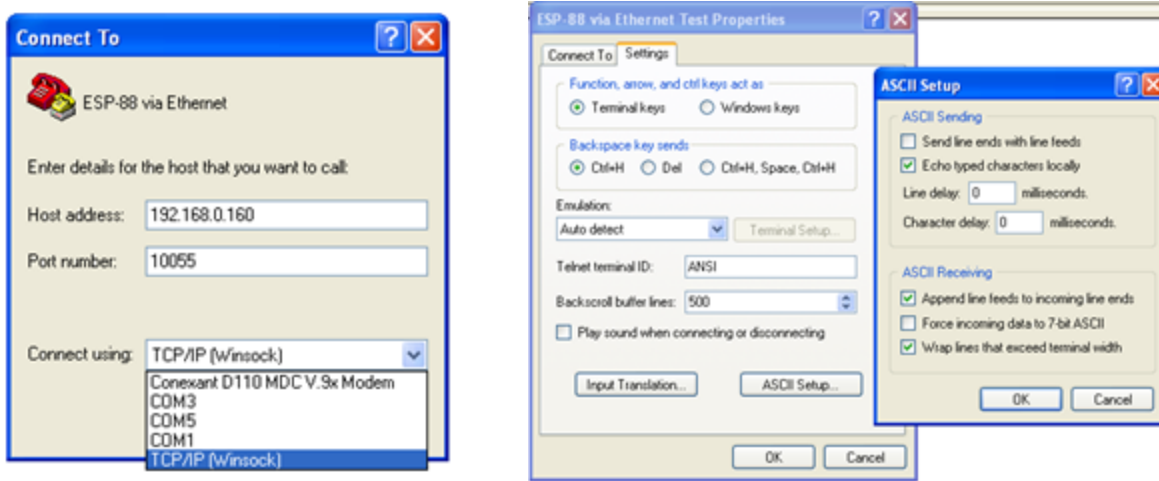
Connect To

ESP-88 via Ethernet

Enter details for the host that you want to call:

Host address: 192.168.0.160

Port number: 10055

Connect using: TCP/IP (Winsock)

Conexant D110 MDC V.9x Modem
COM3
COM5
COM1
TCP/IP (Winsock)

ESP-88 via Ethernet Test Properties

Connect To | Settings

Function, arrow, and ctrl keys act as
Terminal keys
Windows keys

Backspace key sends
Ctrl+H
Del
Ctrl+H, Space, Ctrl+H

Emulation:
Auto detect
Terminal Setup...

Telnet terminal ID: ANSI

Backscroll buffer lines: 500

Play sound when connecting or disconnecting

Input Translation...
ASCII Setup...

OK
Cancel

ASCII Setup

ASCII Sending
Send line ends with line feeds
Echo typed characters locally
Line delay: 0 milliseconds.
Character delay: 0 milliseconds.

ASCII Receiving
Append line feeds to incoming line ends
Force incoming data to 7-bit ASCII
Wrap lines that exceed terminal width

OK
Cancel